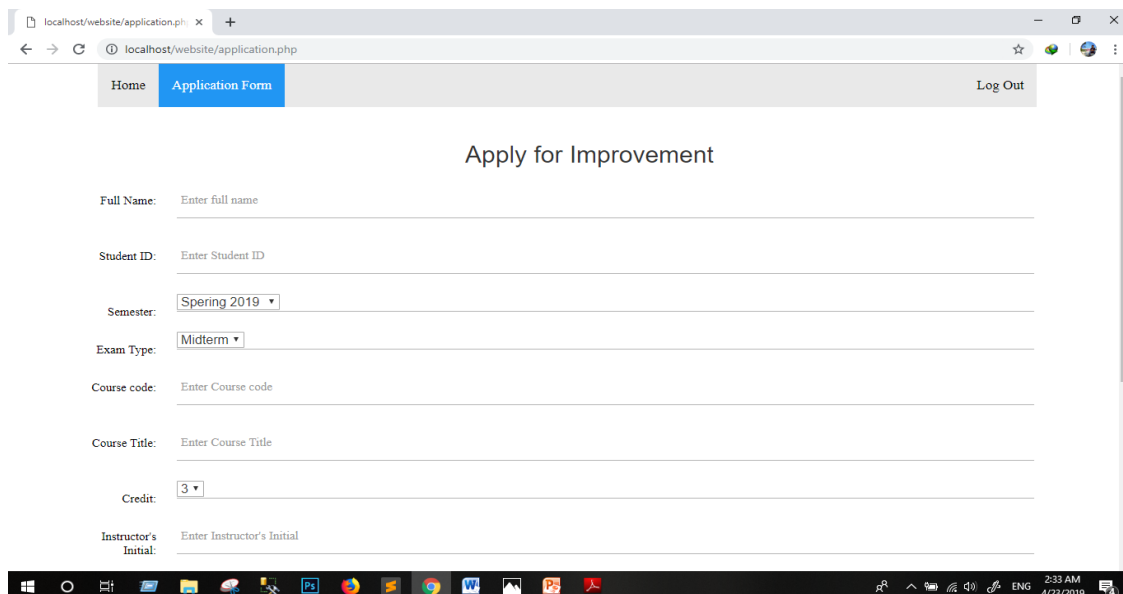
localhost/website/application.ph ×

localhost/website/application.php

Home Application Form Log Out

Apply for Improvement

Full Name: Enter full name

Student ID: Enter Student ID

Semester: Spering 2019

Exam Type: Midterm

Course code: Enter Course code

Course Title: Enter Course Title

Credit: 3

Instructor's Initial: Enter Instructor's Initial

ENG 2:33 AM 4/23/2019